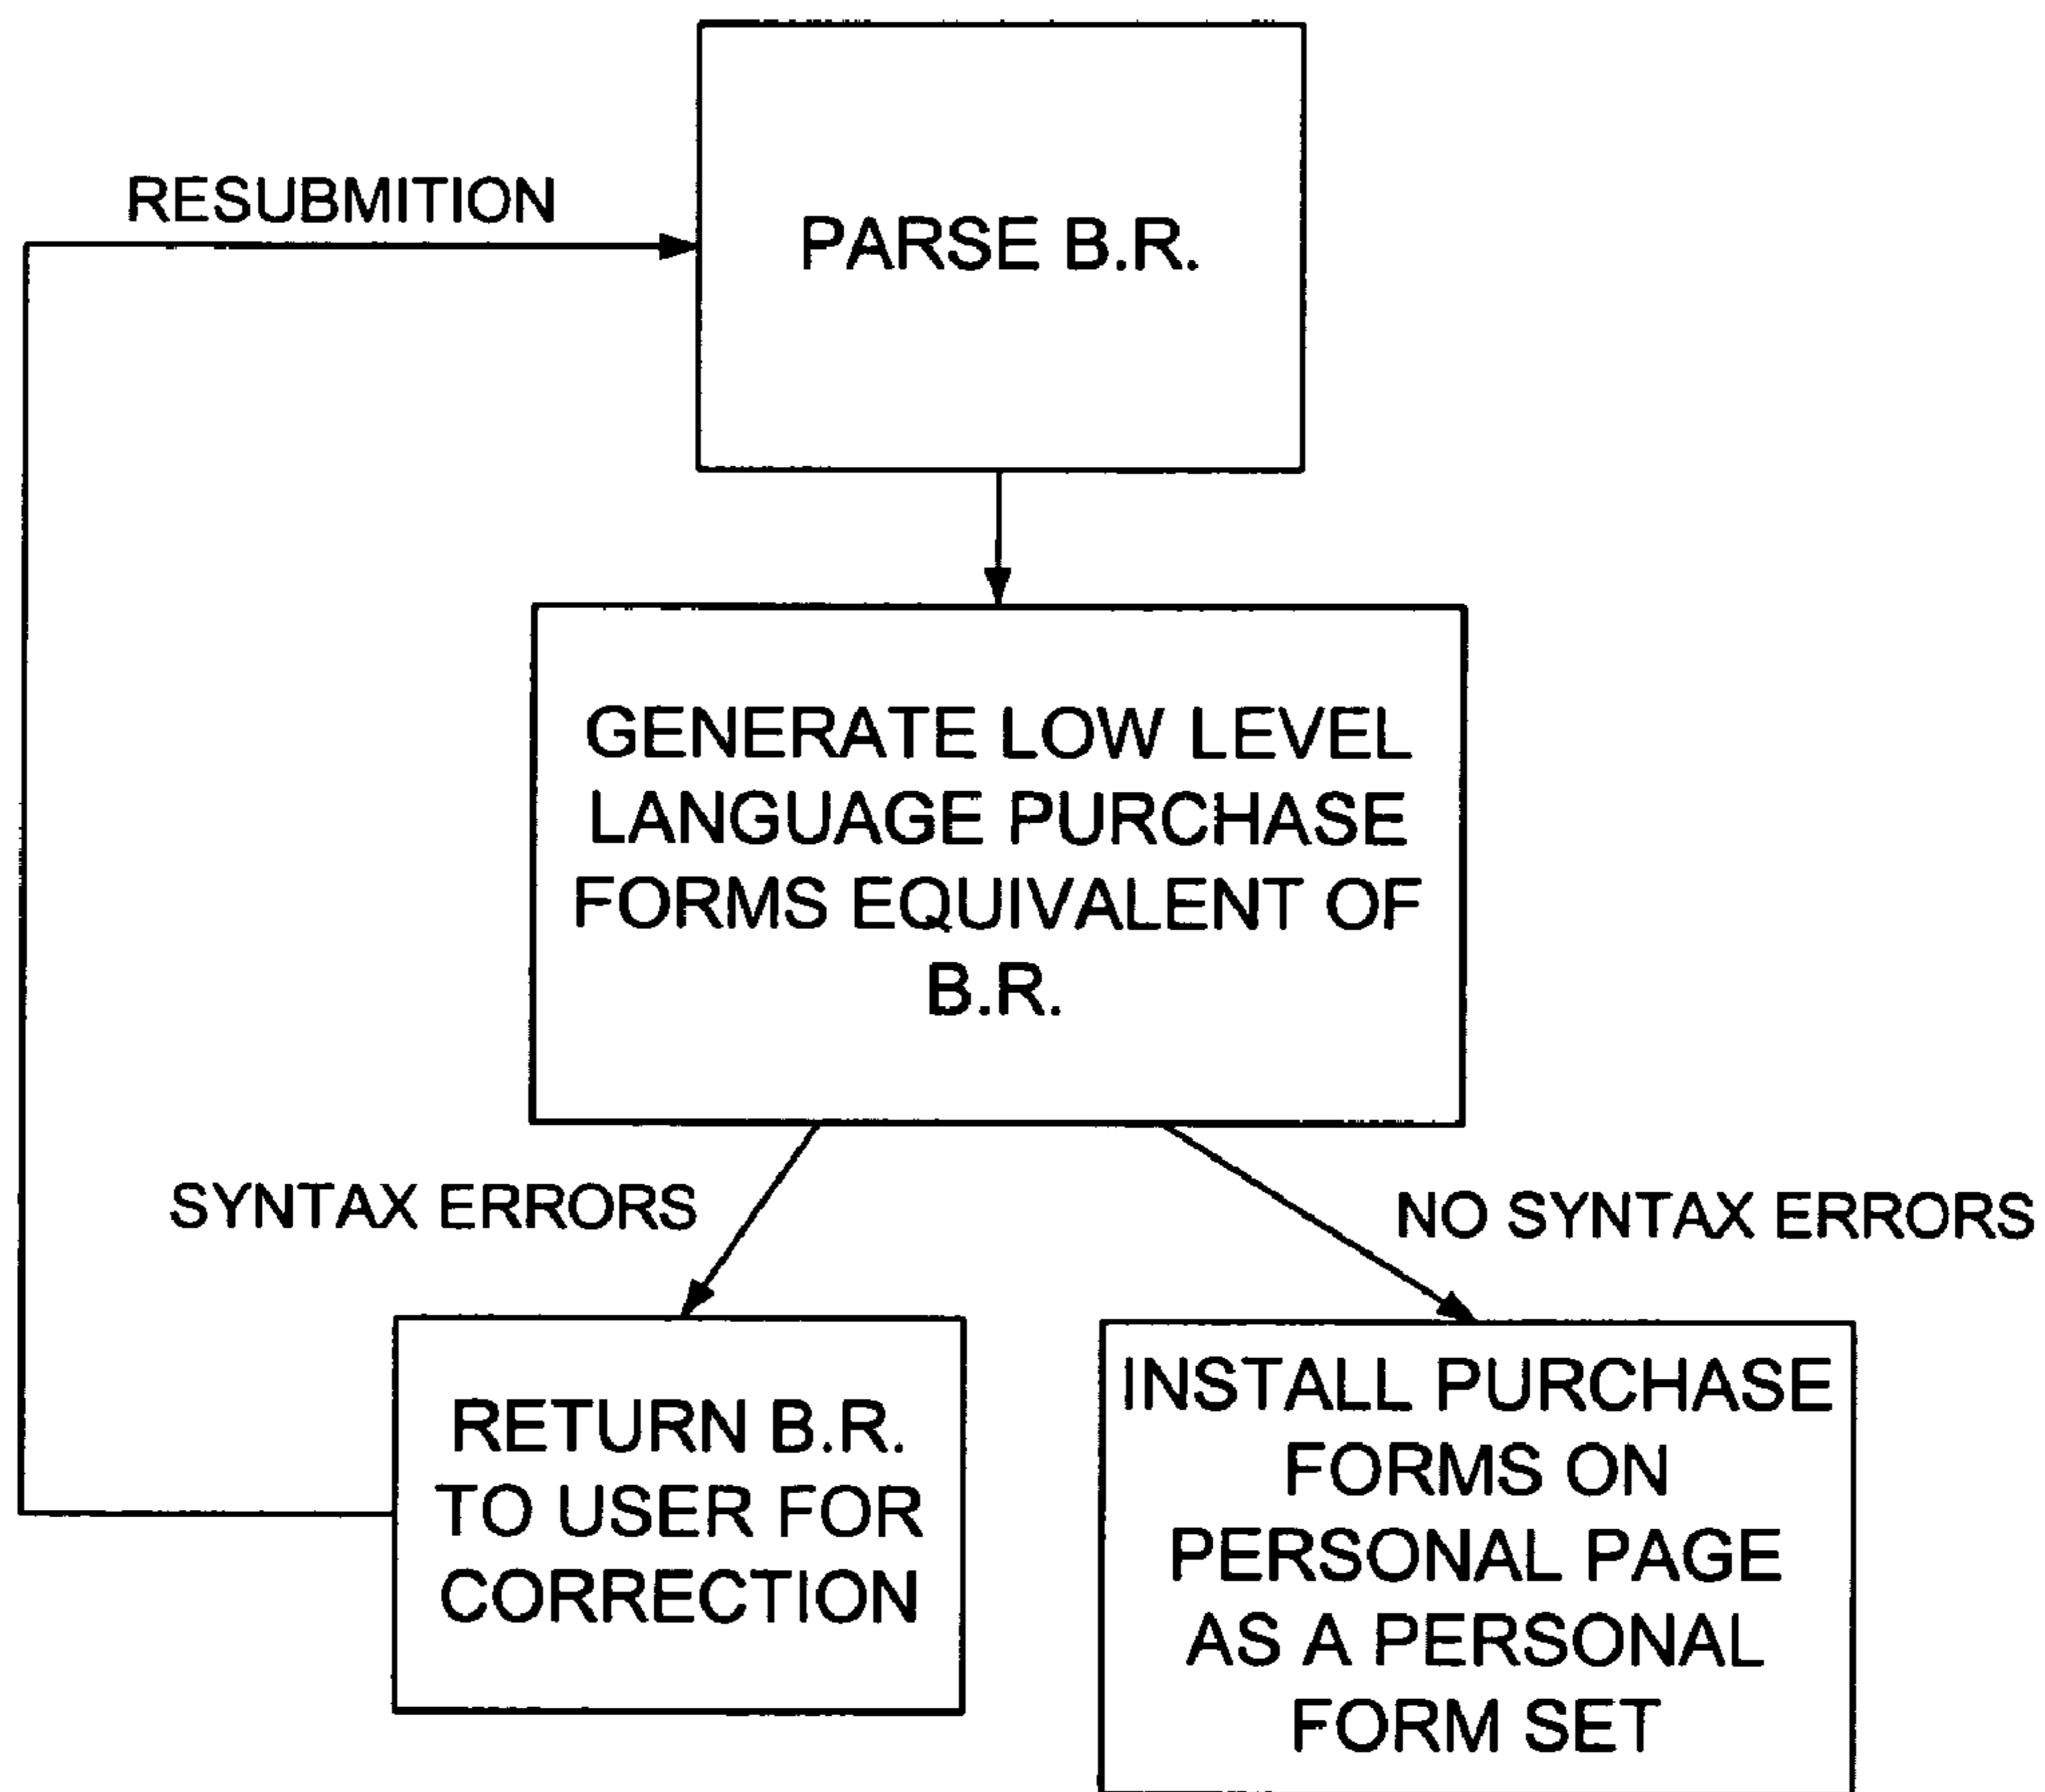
RESUBMITION

PARSE B.R.

GENERATE LOW LEVEL LANGUAGE PURCHASE FORMS EQUIVALENT OF B.R.

SYNTAX ERRORS

NO SYNTAX ERRORS

RETURN B.R. TO USER FOR CORRECTION

INSTALL PURCHASE FORMS ON PERSONAL PAGE AS A PERSONAL FORM SET